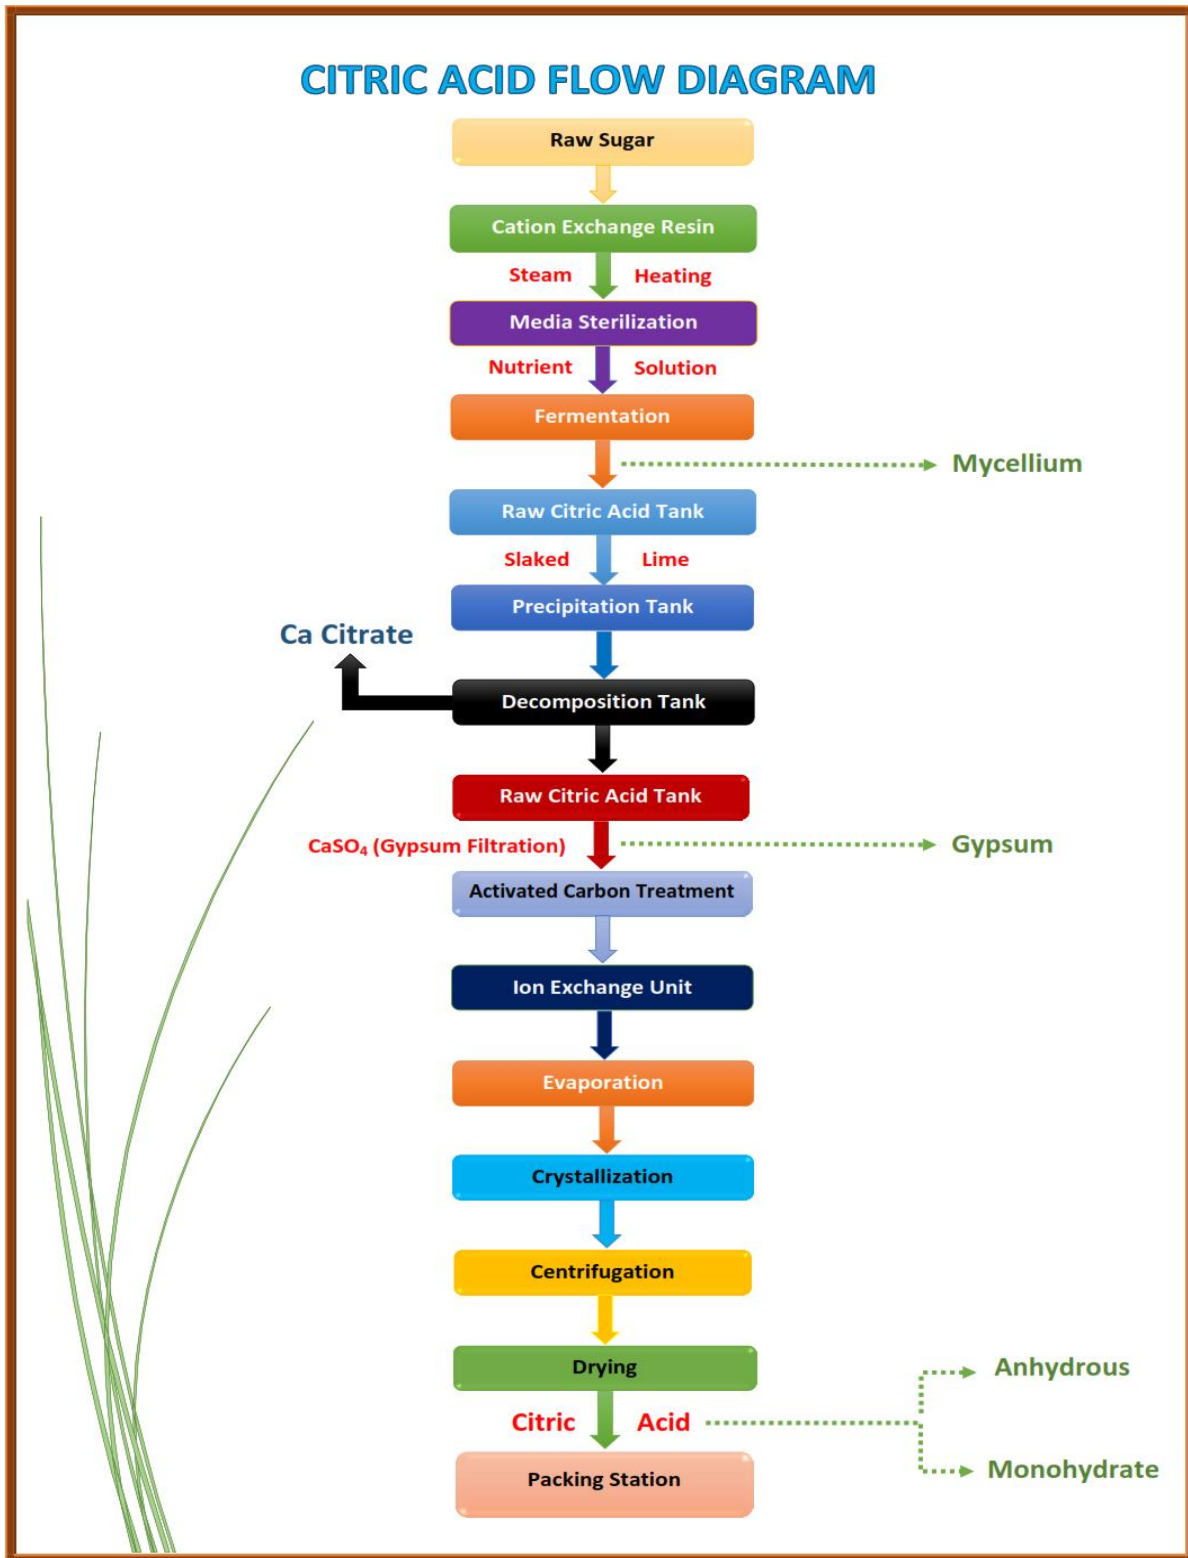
CITRIC ACID FLOW DIAGRAM

Raw Sugar

Cation Exchange Resin

Steam Heating

Media Sterilization

Nutrient Solution

Fermentation

Mycellium

Raw Citric Acid Tank

Slaked Lime

Precipitation Tank

Ca Citrate

Decomposition Tank

Raw Citric Acid Tank

$CaSO_4$ (Gypsum Filtration)

Gypsum

Activated Carbon Treatment

Ion Exchange Unit

Evaporation

Crystallization

Centrifugation

Drying

Citric Acid

Anhydrous

Monohydrate

Packing Station